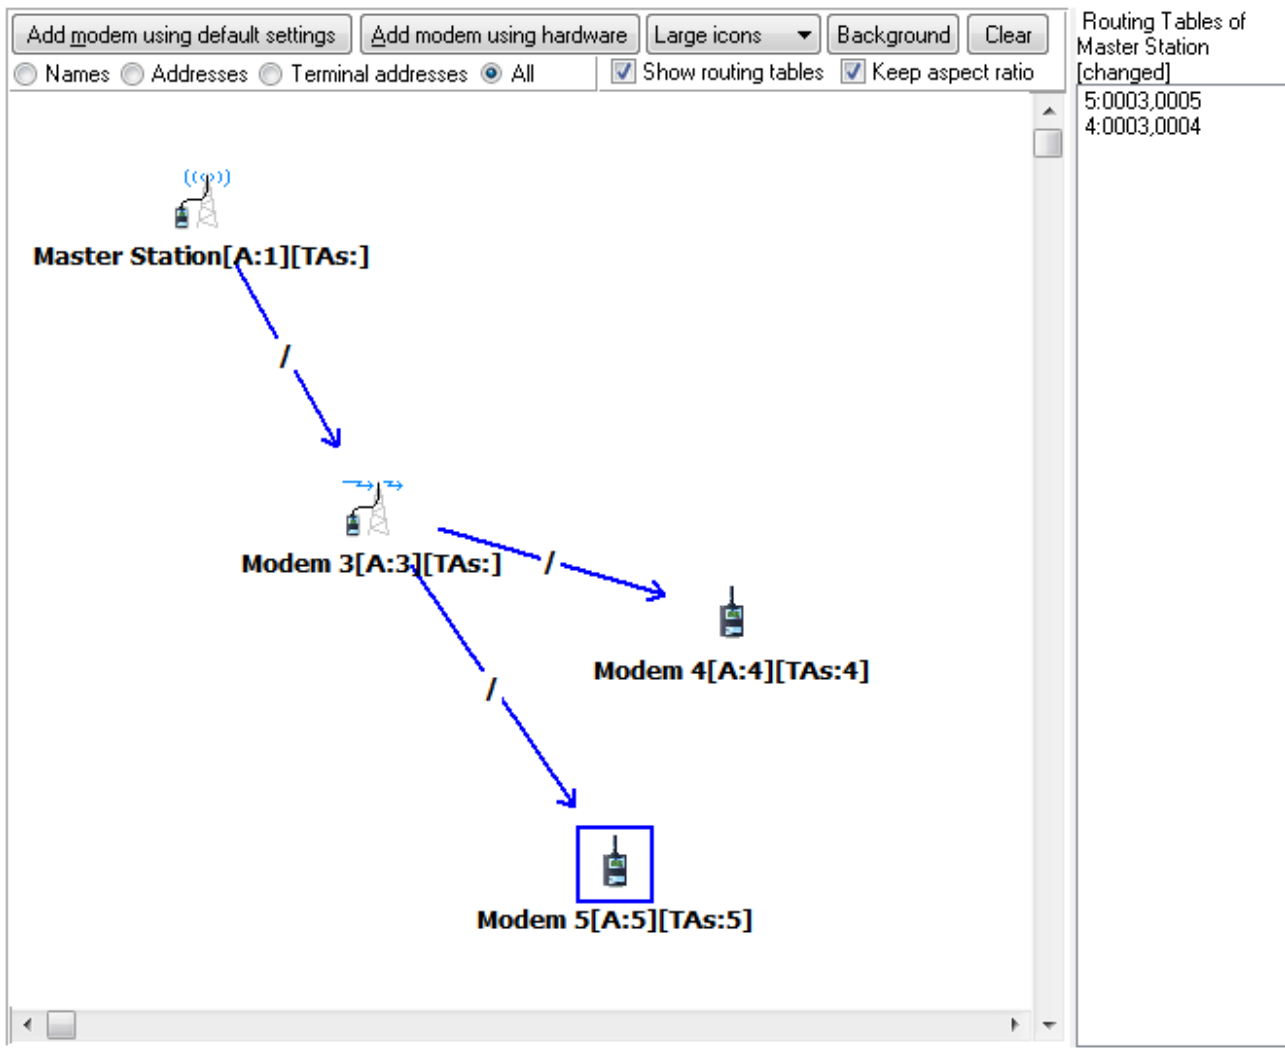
Add modem using default settings
Add modem using hardware
Large icons
Background
Clear

Names
Addresses
Terminal addresses
All
Show routing tables
Keep aspect ratio

Routing Tables of Master Station [changed]
5:0003,0005
4:0003,0004

Master Station[A:1][TAs:]

/

Modem 3[A:3][TAs:]

/

Modem 4[A:4][TAs:4]

/

Modem 5[A:5][TAs:5]